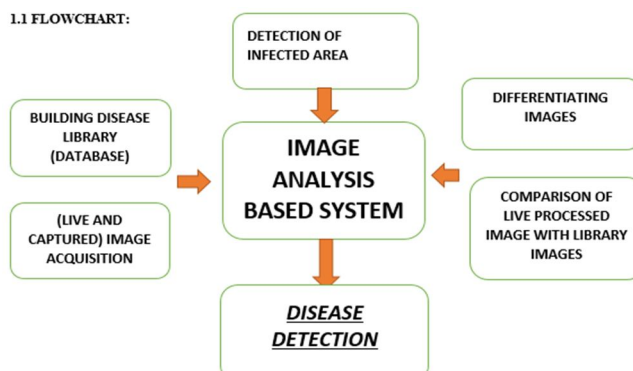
1.1 FLOWCHART:

DETECTION OF INFECTED AREA

BUILDING DISEASE LIBRARY (DATABASE)

(LIVE AND CAPTURED) IMAGE ACQUISITION

IMAGE ANALYSIS BASED SYSTEM

DIFFERENTIATING IMAGES

COMPARISON OF LIVE PROCESSED IMAGE WITH LIBRARY IMAGES

DISEASE DETECTION